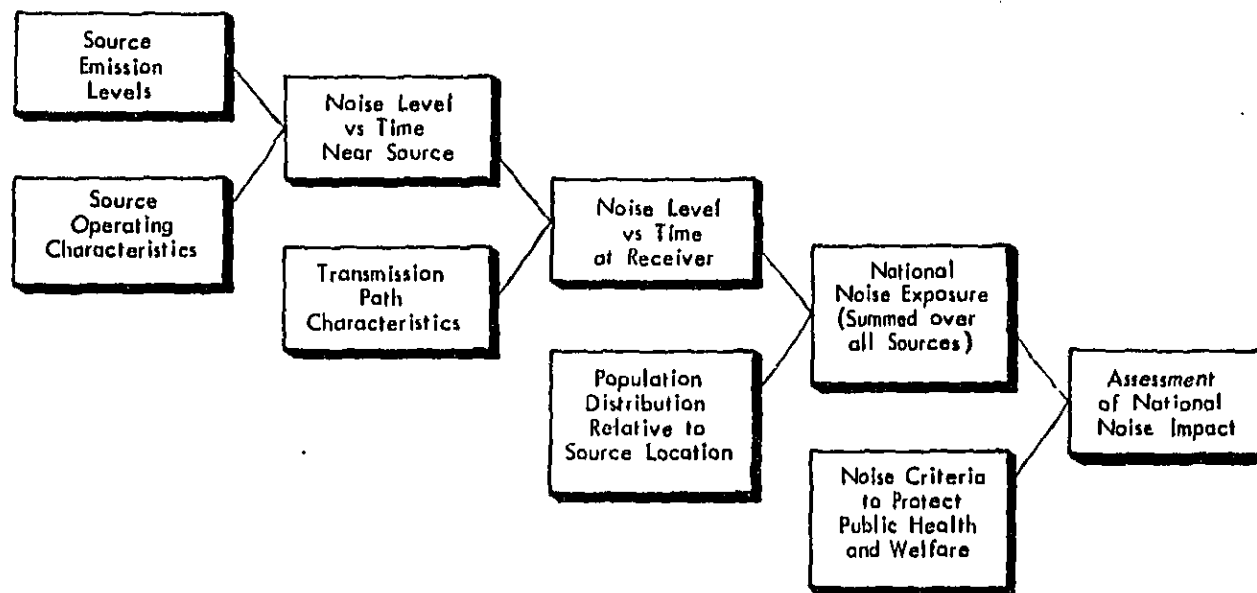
Source Emission Levels

Source Operating Characteristics

Noise Level vs Time Near Source

Transmission Path Characteristics

Noise Level vs Time at Receiver

Population Distribution Relative to Source Location

National Noise Exposure (Summed over all Sources)

Noise Criteria to Protect Public Health and Welfare

Assessment of National Noise Impact